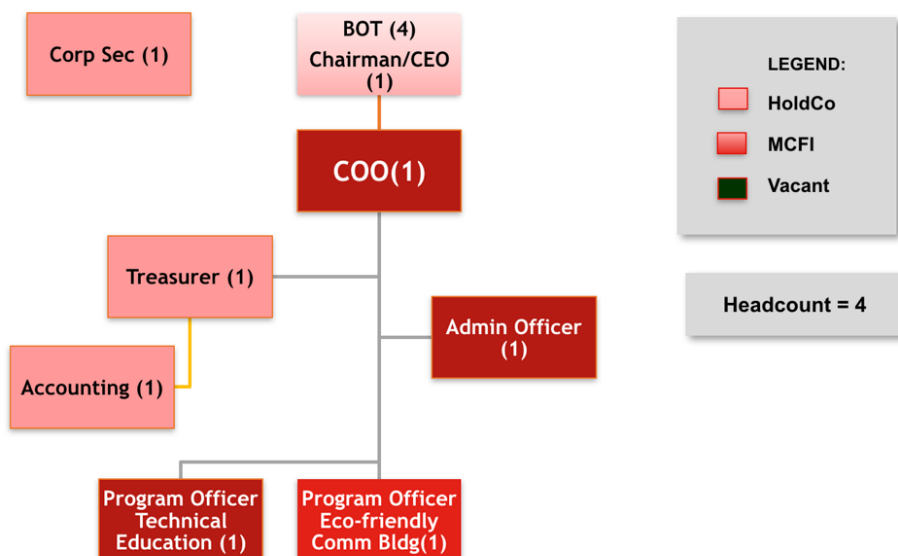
Corp Sec (1)

BOT (4)
Chairman/CEO
(1)

LEGEND:
HoldCo
MCFI
Vacant

COO(1)

Treasurer (1)

Headcount = 4

Admin Officer
(1)

Accounting (1)

Program Officer
Technical
Education (1)

Program Officer
Eco-friendly
Comm Bldg(1)